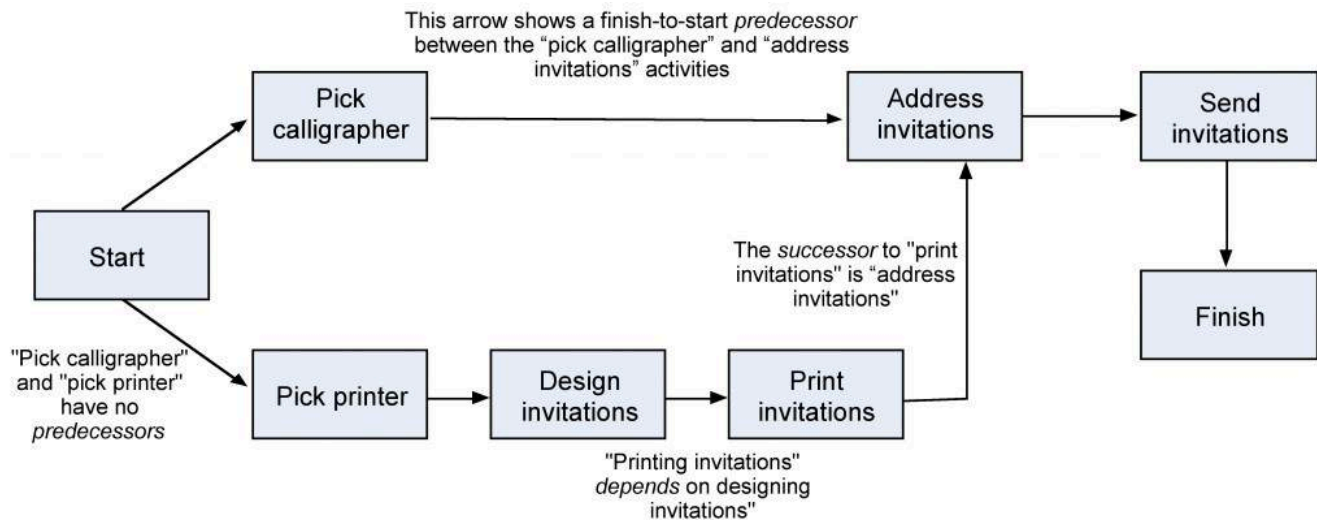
This arrow shows a finish-to-start *predecessor* between the "pick calligrapher" and "address invitations" activities

Pick calligrapher

Address invitations

Send invitations

Start

The *successor* to "print invitations" is "address invitations"

Finish

"Pick calligrapher" and "pick printer" have no *predecessors*

Pick printer

Design invitations

Print invitations

"Printing invitations" *depends* on designing invitations"